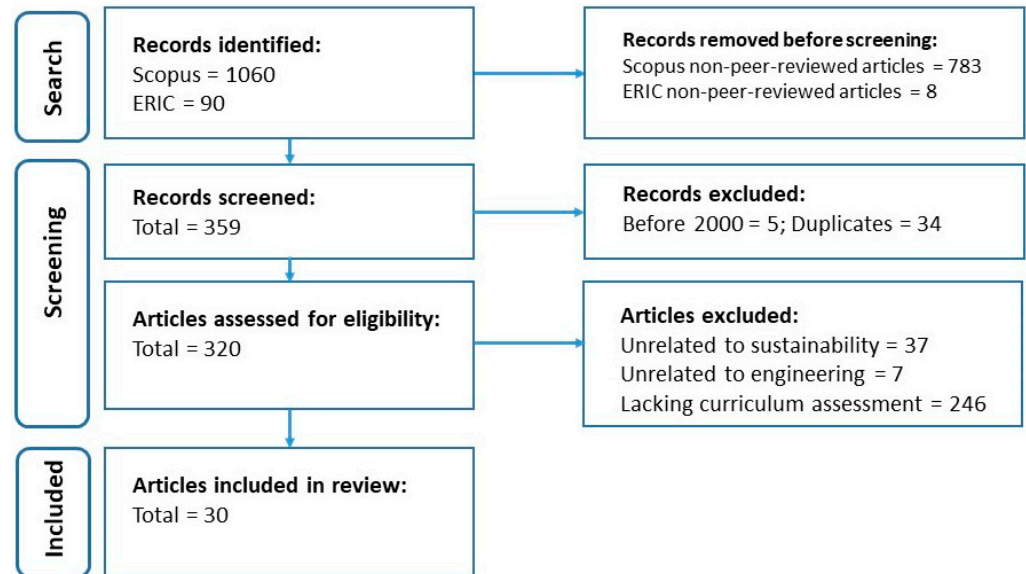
Search

Records identified:
Scopus = 1060
ERIC = 90

Records removed before screening:
Scopus non-peer-reviewed articles = 783
ERIC non-peer-reviewed articles = 8

Screening

Records screened:
Total = 359

Records excluded:
Before 2000 = 5; Duplicates = 34

Articles assessed for eligibility:
Total = 320

Articles excluded:
Unrelated to sustainability = 37
Unrelated to engineering = 7
Lacking curriculum assessment = 246

Included

Articles included in review:
Total = 30